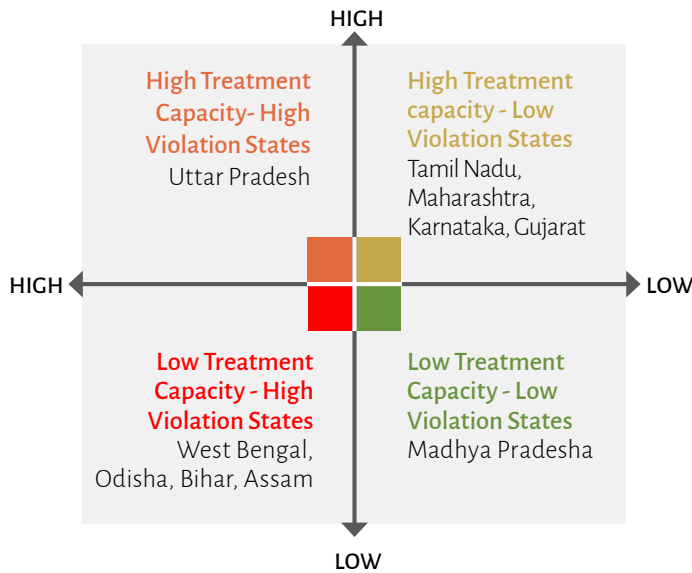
HIGH

High Treatment Capacity- High Violation States
Uttar Pradesh

High Treatment capacity - Low Violation States
Tamil Nadu, Maharashtra, Karnataka, Gujarat

HIGH

LOW

Low Treatment Capacity - High Violation States
West Bengal, Odisha, Bihar, Assam

Low Treatment Capacity - Low Violation States
Madhya Pradesha

LOW